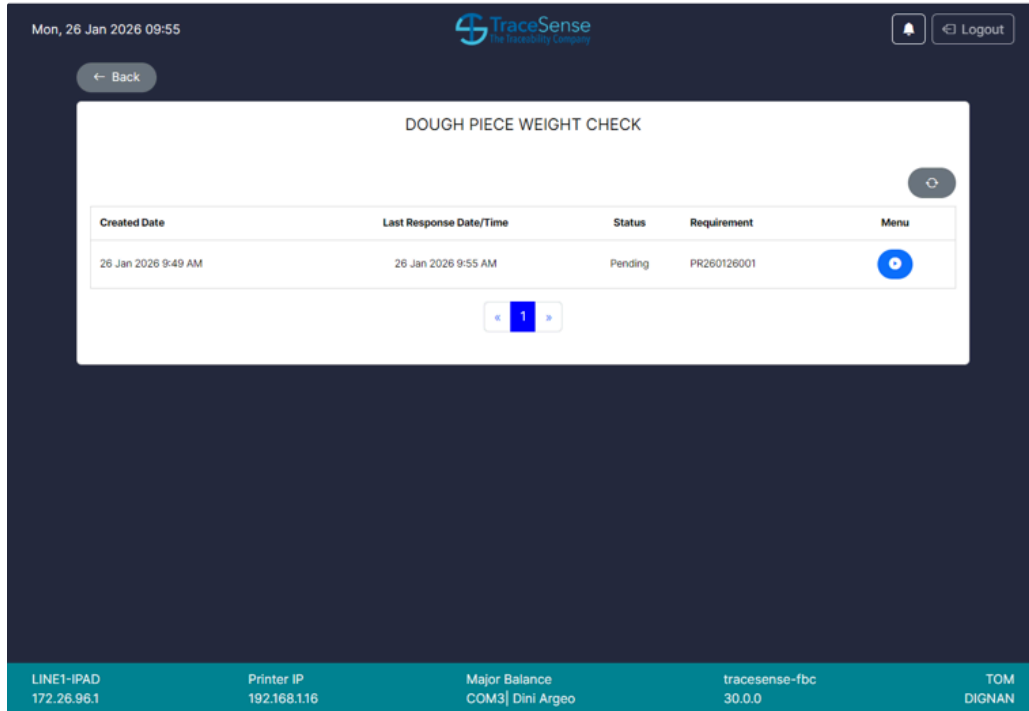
Mon, 26 Jan 2026 09:55

TraceSense
The Traceability Company

Logout

← Back

DOUGH PIECE WEIGHT CHECK

| Created Date | Last Response Date/Time | Status | Requirement | Menu |
|---|---|---|---|---|
| 26 Jan 2026 9:49 AM | 26 Jan 2026 9:55 AM | Pending | PR260126001 | |

« 1 »

LINE1-IPAD
172.26.96.1

Printer IP
192.168.1.16

Major Balance
COM3| Dini Argeo

tracesense-fbc
30.0.0

TOM
DIGNAN